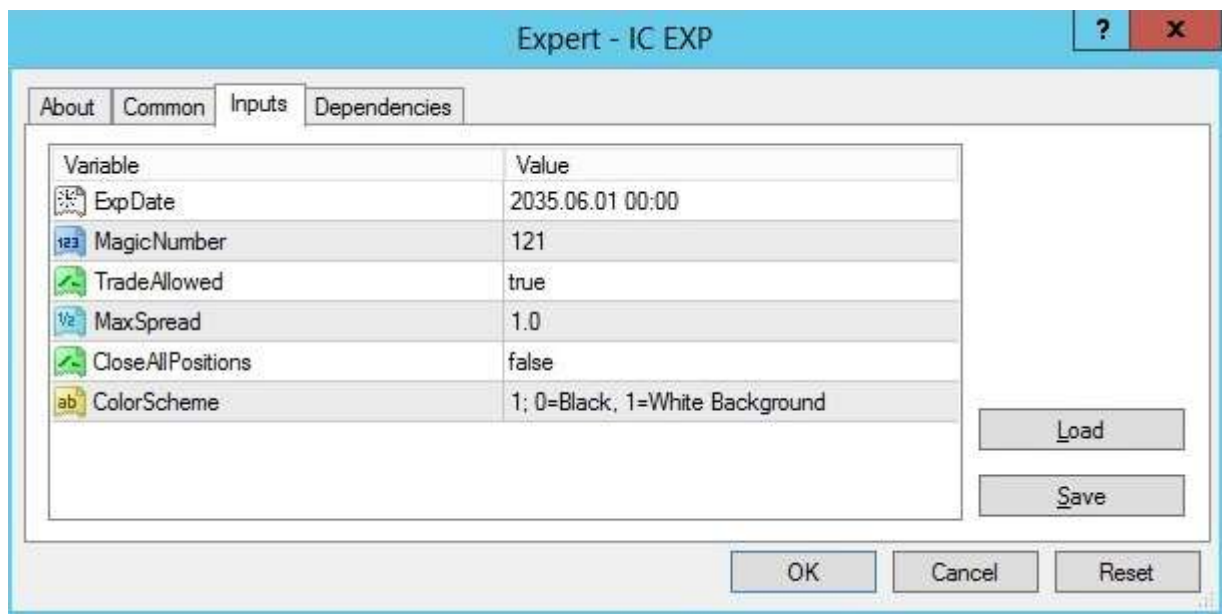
Expert - IC EXP

?

x

About Common Inputs Dependencies

| Variable | Value |
|---|---|
| ExpDate | 2035.06.01 00:00 |
| 123 MagicNumber | 121 |
| TradeAllowed | true |
| 1/2 MaxSpread | 1.0 |
| CloseAllPositions | false |
| ab ColorScheme | 1; 0=Black, 1=White Background |

Load

Save

OK Cancel Reset